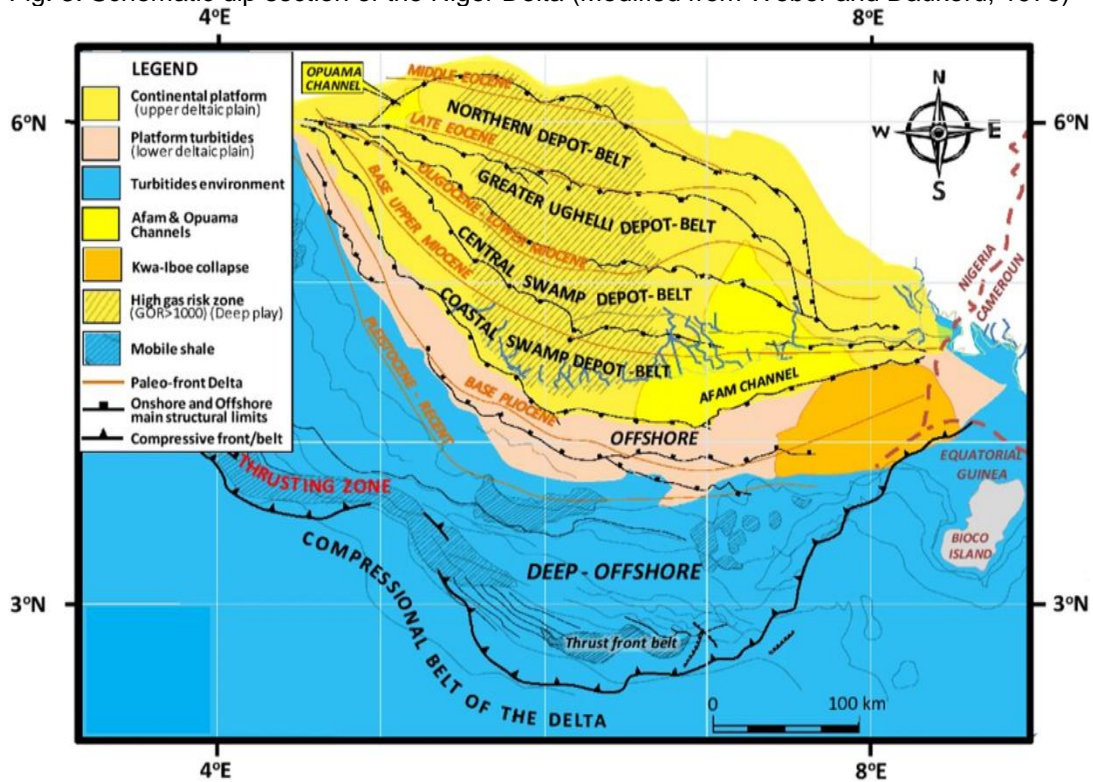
Fig. 3: Schematic dip section of the Niger Delta (modified from Weber and Daukoru, 1975)

4ºE
8ºE
6ºN
6ºN
3ºN
3ºN
4ºE
8ºE

LEGEND
Continental platform (upper deltaic plain)
Platform turbitides (lower deltaic plain)
Turbitides environment
Afam & Opuama Channels
Kwa-Iboe collapse
High gas risk zone (GOR>1000) (Deep play)
Mobile shale
Paleo-front Delta
Onshore and Offshore main structural limits
Compressive front/belt

OPUAMA CHANNEL
MIDDLE EOCENE
LATE EOCENE
OLIGOCENE - LOWER MIOCENE
BASE UPPER MIOCENE
PLEISTOCENE - RECENT
BASE PLIOCENE
NORTHERN DEPOT-BELT
GREATER UGHELLI DEPOT-BELT
CENTRAL SWAMP DEPOT-BELT
COASTAL SWAMP DEPOT-BELT
AFAM CHANNEL
OFFSHORE
THRUSTING ZONE
DEEP - OFFSHORE
COMPRESSIONAL BELT OF THE DELTA
Thrust front belt
NIGERIA
CAMEROUN
EQUATORIAL GUINEA
BIOCO ISLAND
N
W
E
S
0
100 km